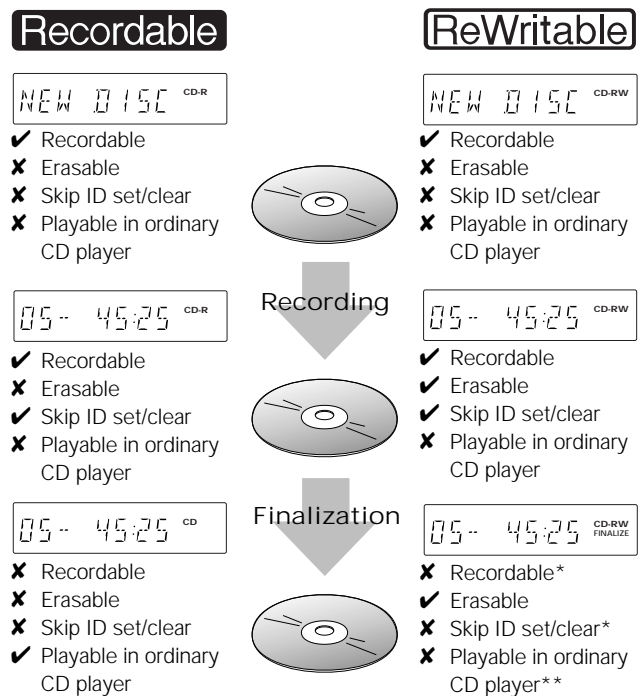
Recordable

NEW DISC CD-R

✔ Recordable
✘ Erasable
✘ Skip ID set/clear
✘ Playable in ordinary CD player

05 45:25 CD-R

✔ Recordable
✘ Erasable
✔ Skip ID set/clear
✘ Playable in ordinary CD player

05 45:25 CD

✘ Recordable
✘ Erasable
✘ Skip ID set/clear
✔ Playable in ordinary CD player

Recording

Finalization

ReWritable

NEW DISC CD-RW

✔ Recordable
✘ Erasable
✘ Skip ID set/clear
✘ Playable in ordinary CD player

05 45:25 CD-RW

✔ Recordable
✔ Erasable
✔ Skip ID set/clear
✘ Playable in ordinary CD player

05 45:25 CD-RW FINALIZE

✘ Recordable*
✔ Erasable
✘ Skip ID set/clear*
✘ Playable in ordinary CD player**